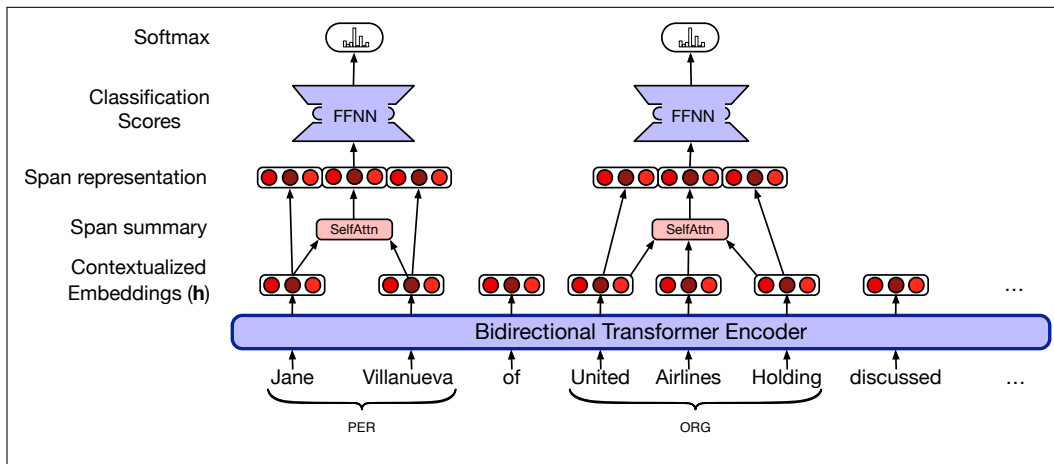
Softmax

Classification Scores

FFNN

FFNN

Span representation

Span summary

SelfAttn

SelfAttn

Contextualized Embeddings (**h**)

...

Bidirectional Transformer Encoder

Jane Villanueva of United Airlines Holding discussed ...

PER

ORG